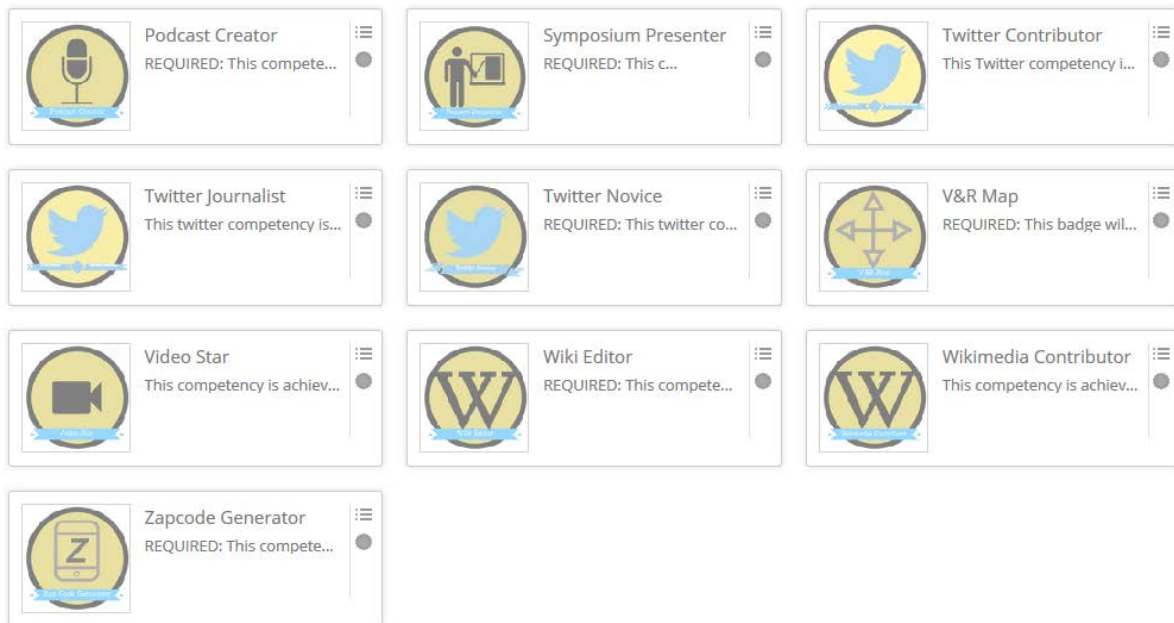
Podcast Creator
REQUIRED: This compete...

Symposium Presenter
REQUIRED: This c...

Twitter Contributor
This Twitter competency i...

Twitter Journalist
This twitter competency is...

Twitter Novice
REQUIRED: This twitter co...

V&R Map
REQUIRED: This badge wil...

Video Star
This competency is achiev...

Wiki Editor
REQUIRED: This compete...

Wikimedia Contributor
This competency is achiev...

Zapcode Generator
REQUIRED: This compete...